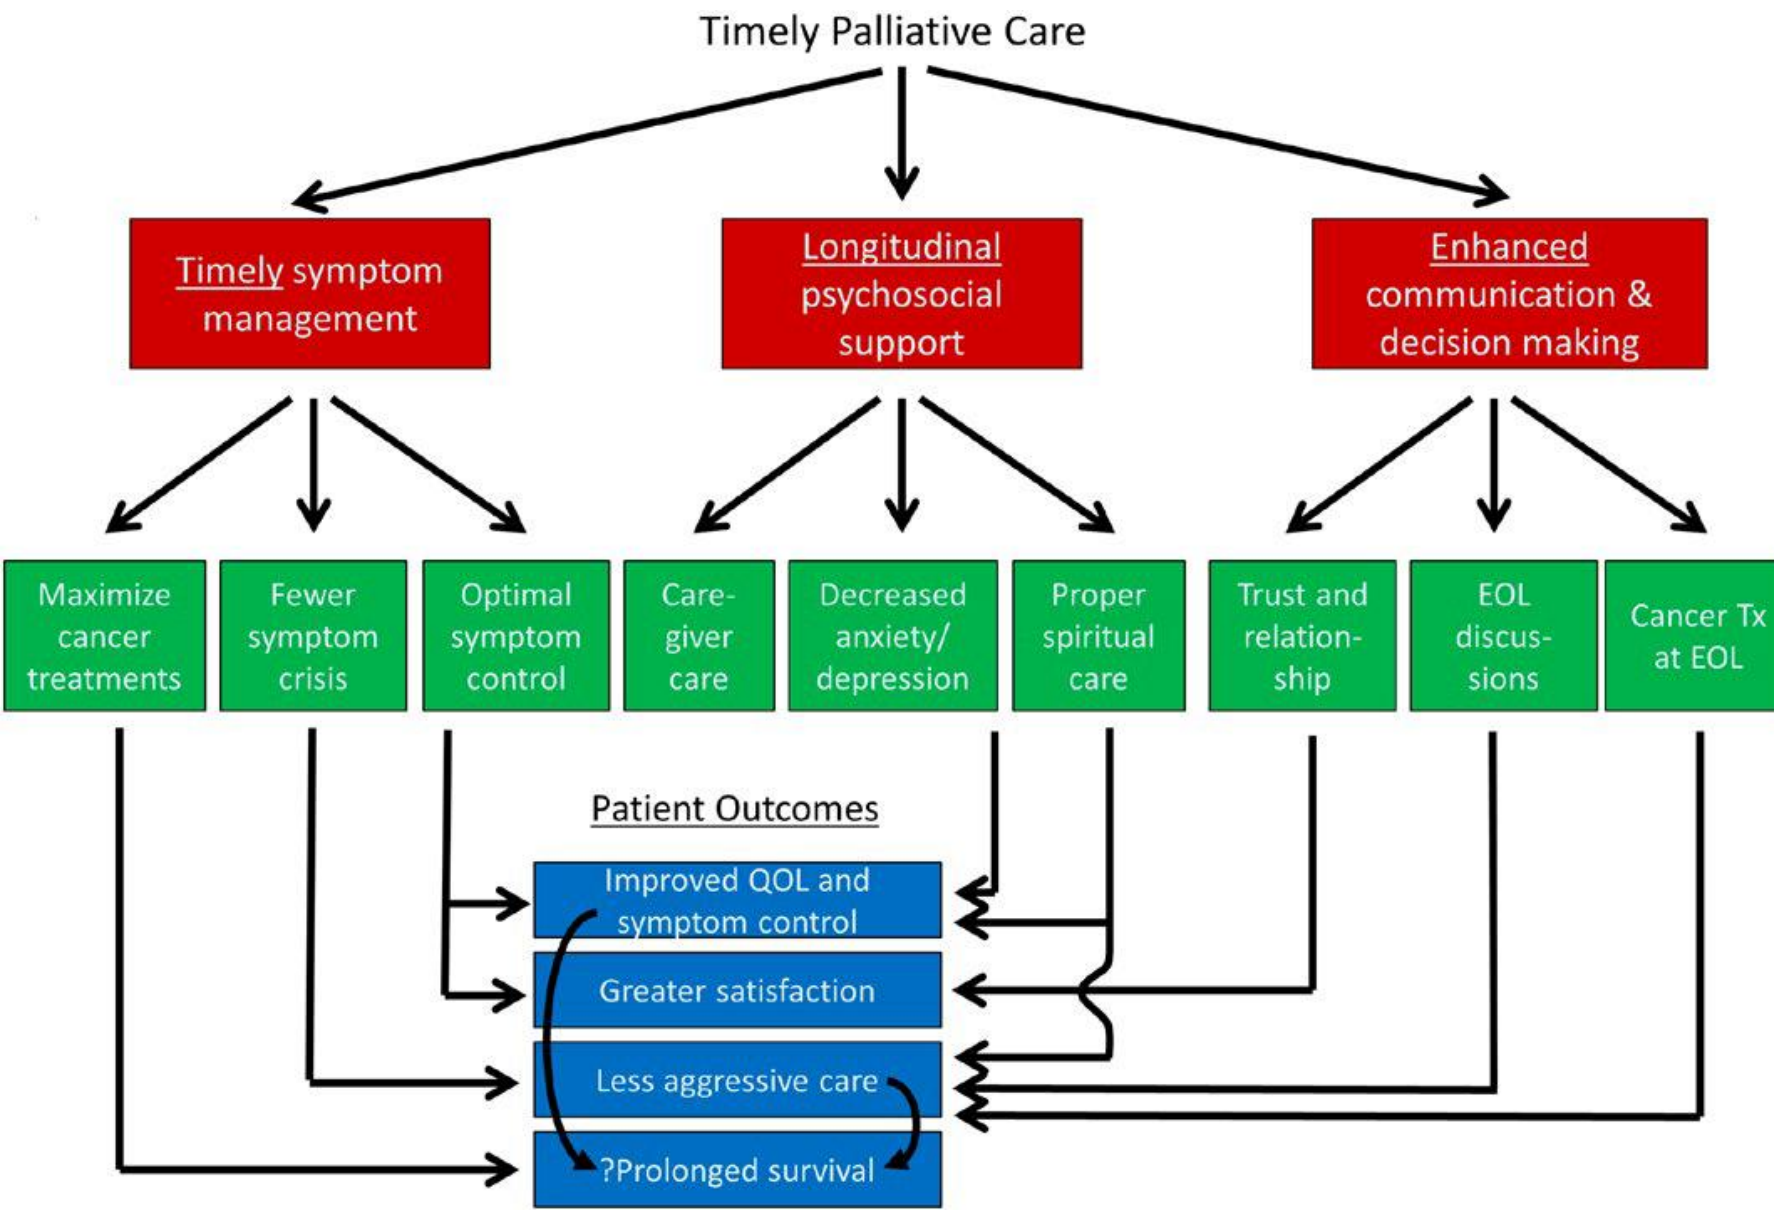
Timely Palliative Care

Timely symptom management

Longitudinal psychosocial support

Enhanced communication & decision making

Maximize cancer treatments

Fewer symptom crisis

Optimal symptom control

Care-giver care

Decreased anxiety/ depression

Proper spiritual care

Trust and relation-ship

EOL discus-sions

Cancer Tx at EOL

Patient Outcomes

Improved QOL and symptom control

Greater satisfaction

Less aggressive care

?Prolonged survival